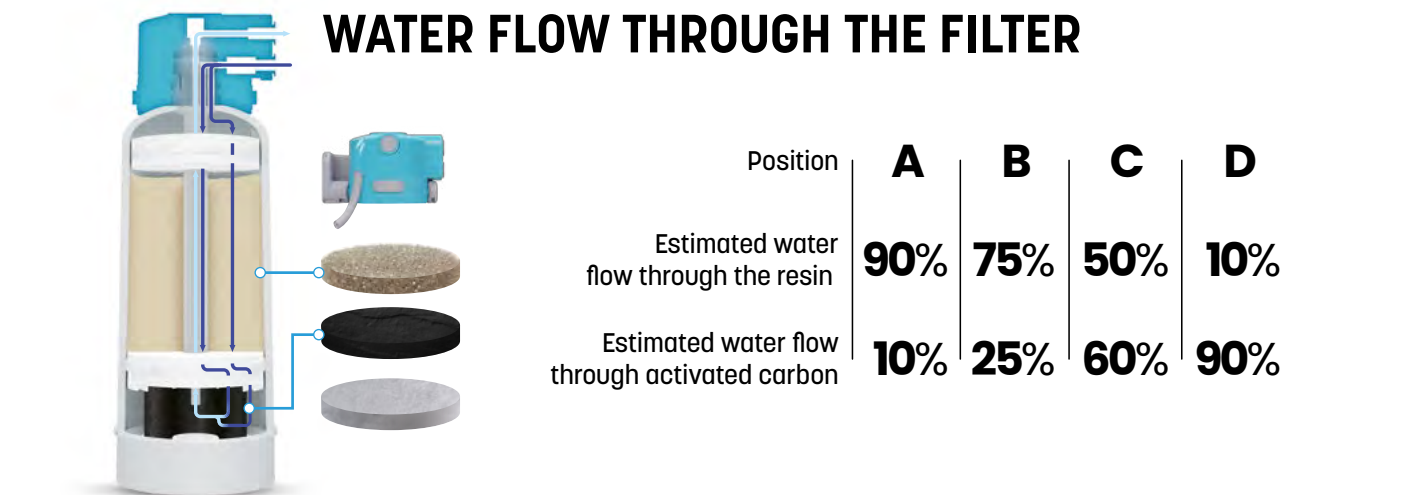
WATER FLOW THROUGH THE FILTER

| Position | A | B | C | D |
|---|---|---|---|---|
| Estimated water flow through the resin | 90% | 75% | 50% | 10% |
| Estimated water flow through activated carbon | 10% | 25% | 60% | 90% |